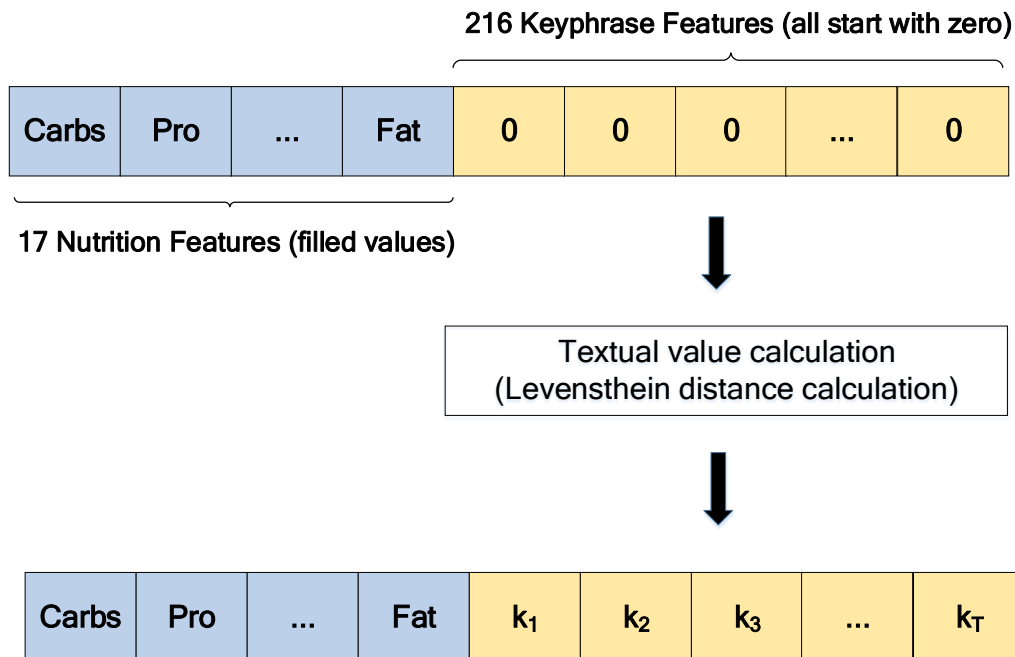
216 Keyphrase Features (all start with zero)

| Carbs | Pro | ... | Fat | 0 | 0 | 0 | ... | 0 |
|---|---|---|---|---|---|---|---|---|

17 Nutrition Features (filled values)

Textual value calculation
(Levensthein distance calculation)

| Carbs | Pro | ... | Fat | $k_1$ | $k_2$ | $k_3$ | ... | $k_T$ |
|---|---|---|---|---|---|---|---|---|